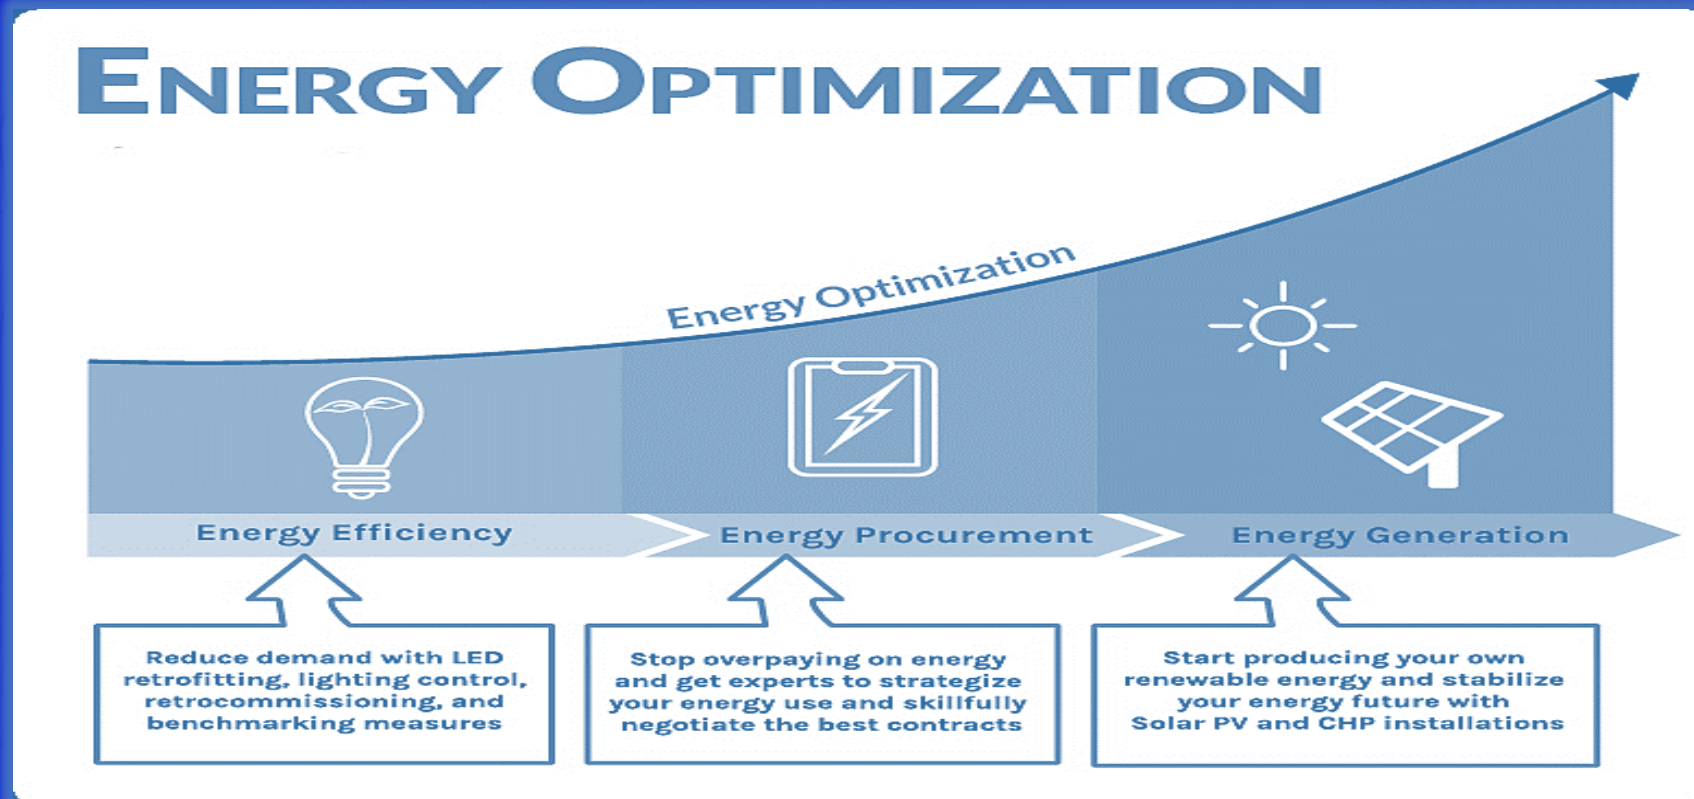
ENERGY OPTIMIZATION

Energy Optimization

Energy Efficiency

Energy Procurement

Energy Generation

Reduce demand with LED retrofitting, lighting control, retrocommissioning, and benchmarking measures

Stop overpaying on energy and get experts to strategize your energy use and skillfully negotiate the best contracts

Start producing your own renewable energy and stabilize your energy future with Solar PV and CHP installations